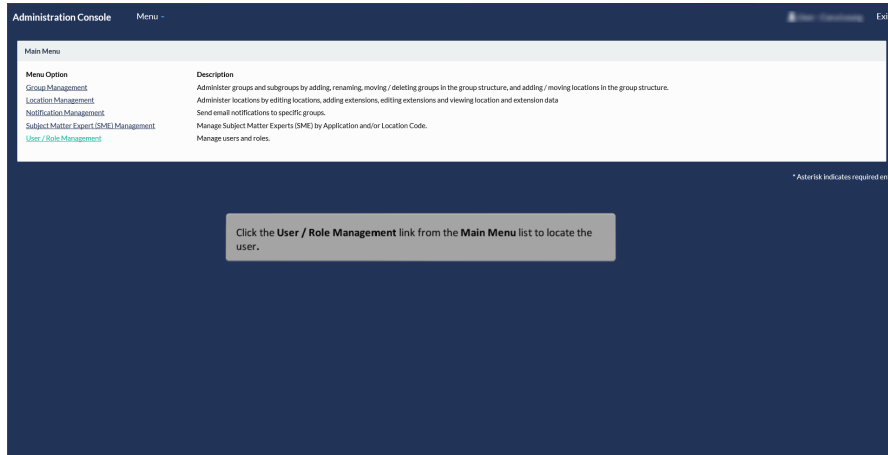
Administration Console Menu

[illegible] Exi

Main Menu

| Menu Option | Description |
|---|---|
| Group Management | Administer groups and subgroups by adding, renaming, moving / deleting groups in the group structure, and adding / moving locations in the group structure. |
| Location Management | Administer locations by editing locations, adding extensions, editing extensions and viewing location and extension data |
| Notification Management | Send email notifications to specific groups. |
| Subject Matter Expert (SME) Management | Manage Subject Matter Experts (SME) by Application and/or Location Code. |
| User / Role Management | Manage users and roles. |

* Asterisk indicates required en

Click the **User / Role Management** link from the **Main Menu** list to locate the user.